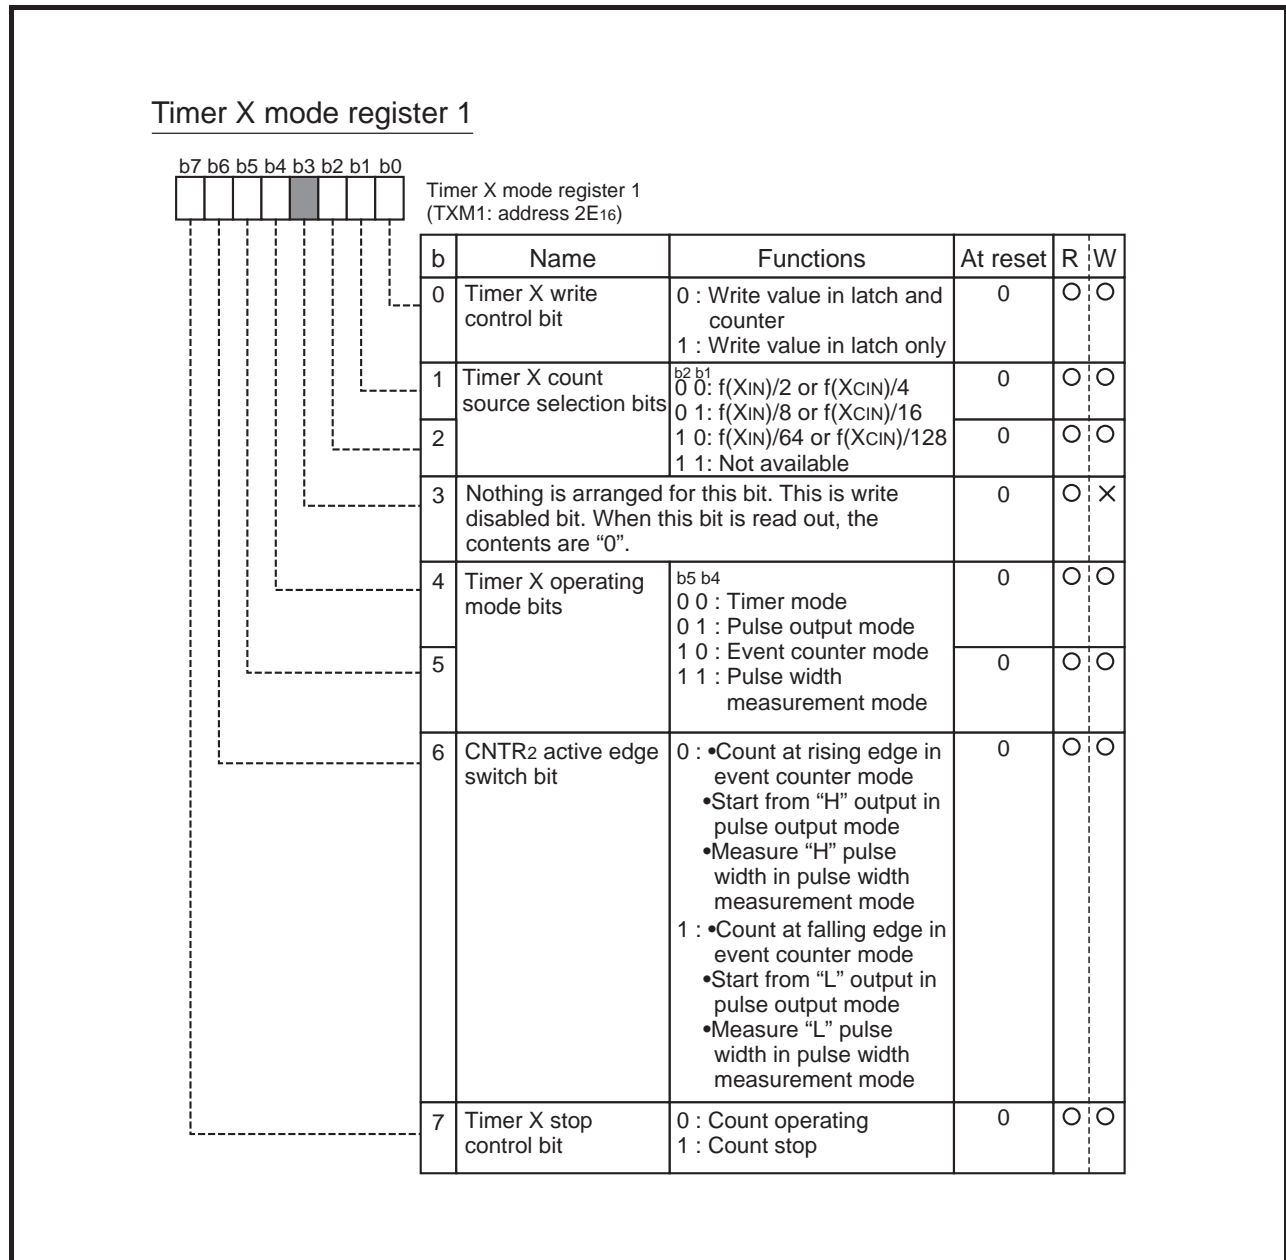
Timer X mode register 1

b7 b6 b5 b4 b3 b2 b1 b0

Timer X mode register 1
(TXM1: address $2E_{16}$)

| b | Name | Functions | At reset | R | W |
|---|---|---|---|---|---|
| 0 | Timer X write control bit | 0 : Write value in latch and counter<br>1 : Write value in latch only | 0 | O | O |
| 1 | Timer X count source selection bits | b2 b1<br>0 0: f(XIN)/2 or f(XCIN)/4<br>0 1: f(XIN)/8 or f(XCIN)/16 | 0 | O | O |
| 2 | | 1 0: f(XIN)/64 or f(XCIN)/128<br>1 1: Not available | 0 | O | O |
| 3 | Nothing is arranged for this bit. This is write disabled bit. When this bit is read out, the contents are "0". | | 0 | O | X |
| 4 | Timer X operating mode bits | b5 b4<br>0 0 : Timer mode<br>0 1 : Pulse output mode | 0 | O | O |
| 5 | | 1 0 : Event counter mode<br>1 1 : Pulse width measurement mode | 0 | O | O |
| 6 | CNTR2 active edge switch bit | 0 : •Count at rising edge in event counter mode<br>•Start from "H" output in pulse output mode<br>•Measure "H" pulse width in pulse width measurement mode<br>1 : •Count at falling edge in event counter mode<br>•Start from "L" output in pulse output mode<br>•Measure "L" pulse width in pulse width measurement mode | 0 | O | O |
| 7 | Timer X stop control bit | 0 : Count operating<br>1 : Count stop | 0 | O | O |